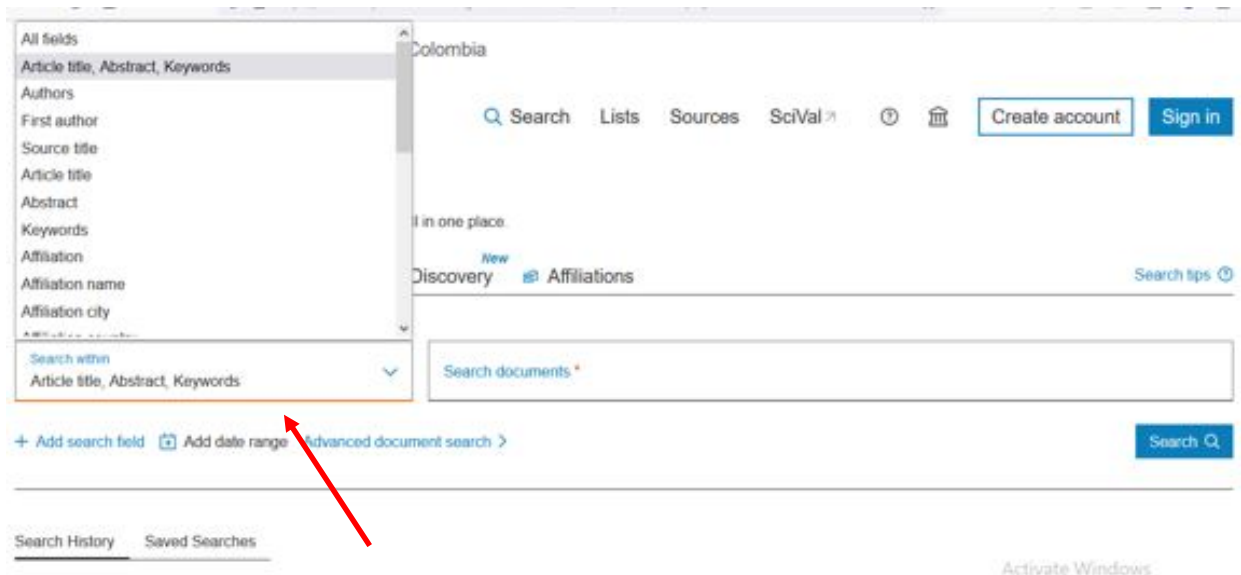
All fields
Article title, Abstract, Keywords
Authors
First author
Source title
Article title
Abstract
Keywords
Affiliation
Affiliation name
Affiliation city
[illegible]

Colombia

Search Lists Sources SciVal ↗ Create account Sign in

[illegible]l in one place.

Discovery New Affiliations Search tips

Search within
Article title, Abstract, Keywords

Search documents *

+ Add search field Add date range Advanced document search >

Search

Search History Saved Searches

Activate Windows